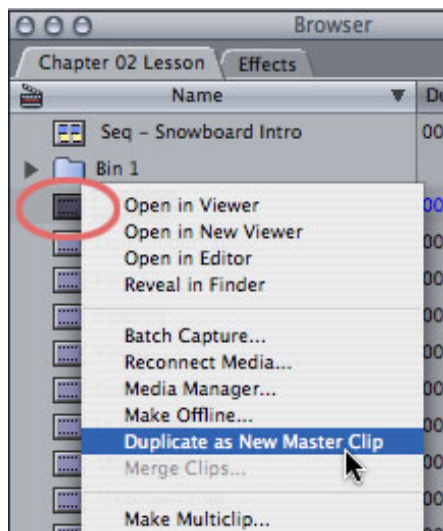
Browser

Chapter 02 Lesson

Effects

Name

De

Seq - Snowboard Intro

00

Bin 1

00

00

00

00

00

00

00

00

00

Open in Viewer

Open in New Viewer

Open in Editor

Reveal in Finder

Batch Capture...

Reconnect Media...

Media Manager...

Make Offline...

Duplicate as New Master Clip

Merge Clips...

Make Multiclip...